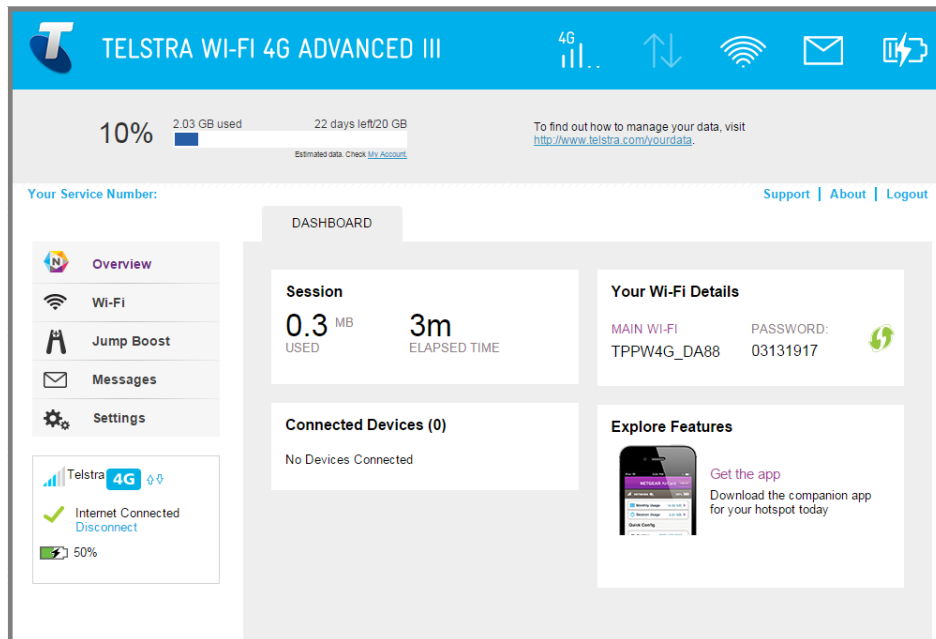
TELSTRA WI-FI 4G ADVANCED III

4G

10%

2.03 GB used

22 days left/20 GB

Estimated data. Check My Account.

To find out how to manage your data, visit http://www.telstra.com/yourdata.

Your Service Number:

Support | About | Logout

DASHBOARD

Overview

Wi-Fi

Jump Boost

Messages

Settings

Telstra 4G

Internet Connected
Disconnect

50%

Session

0.3 MB
USED

3m
ELAPSED TIME

Your Wi-Fi Details

MAIN WI-FI
TPPW4G_DA88

PASSWORD:
03131917

Connected Devices (0)

No Devices Connected

Explore Features

Get the app

Download the companion app for your hotspot today